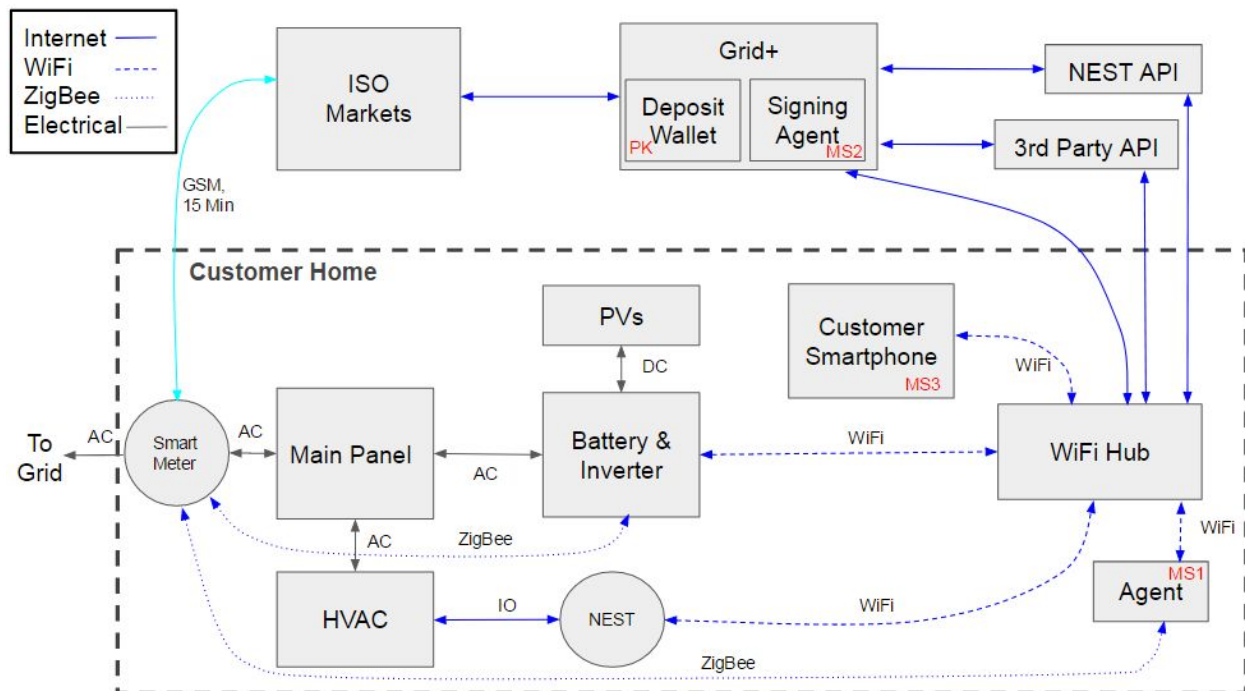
Internet
WiFi
ZigBee
Electrical

ISO Markets

Grid+
Deposit Wallet PK
Signing Agent MS2

NEST API

3rd Party API

GSM, 15 Min

Customer Home

PVs

DC

Customer Smartphone MS3

WiFi

To Grid

AC

Smart Meter

AC

Main Panel

AC

Battery & Inverter

WiFi

WiFi Hub

WiFi

ZigBee

AC

HVAC

IO

NEST

WiFi

MS1
Agent

ZigBee